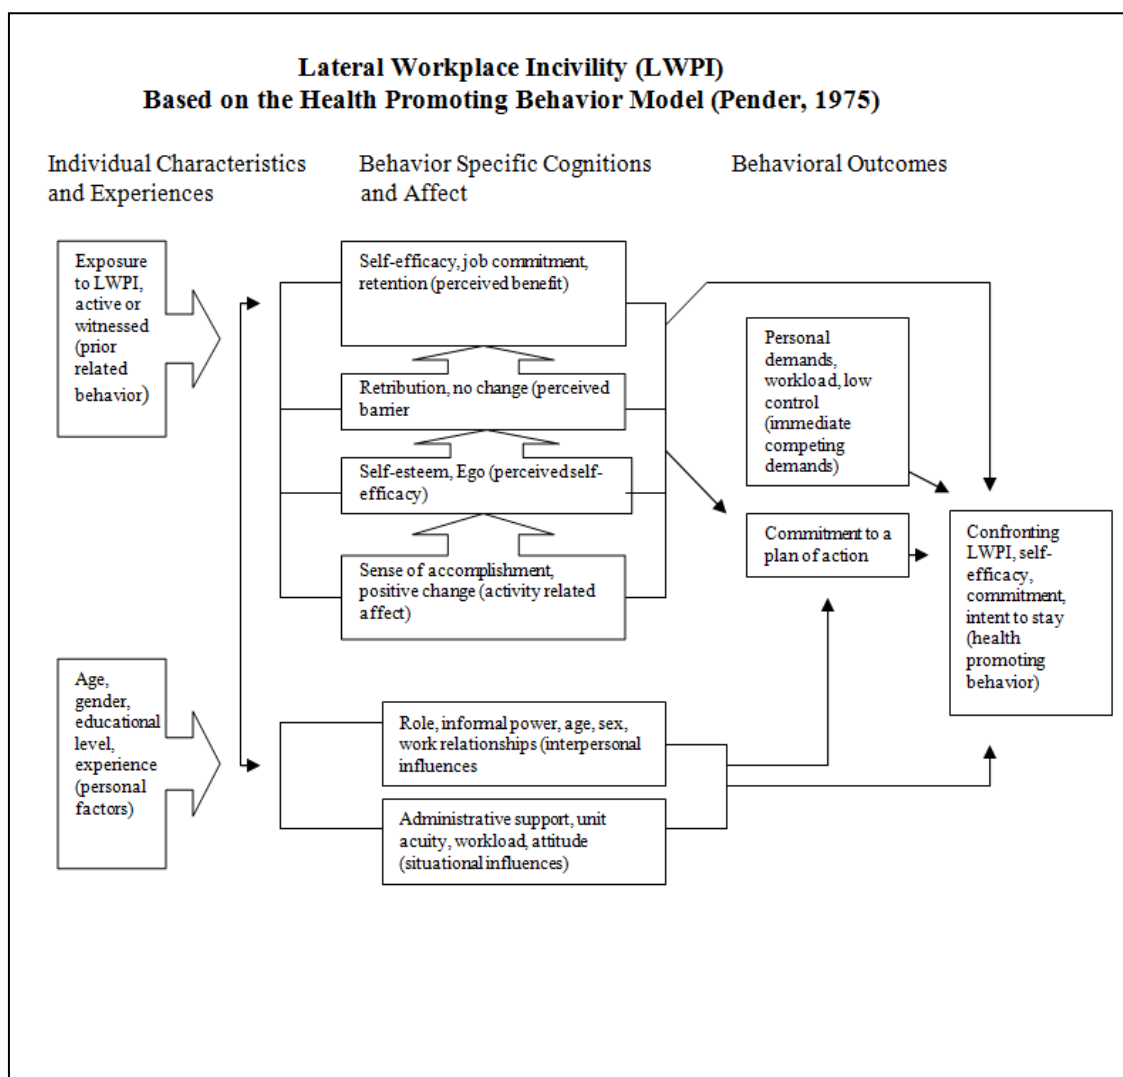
Lateral Workplace Incivility (LWPI)
Based on the Health Promoting Behavior Model (Pender, 1975)

Individual Characteristics and Experiences

Behavior Specific Cognitions and Affect

Behavioral Outcomes

Exposure to LWPI, active or witnessed (prior related behavior)

Self-efficacy, job commitment, retention (perceived benefit)

Retribution, no change (perceived barrier

Self-esteem, Ego (perceived self-efficacy)

Sense of accomplishment, positive change (activity related affect)

Personal demands, workload, low control (immediate competing demands)

Commitment to a plan of action

Confronting LWPI, self-efficacy, commitment, intent to stay (health promoting behavior)

Age, gender, educational level, experience (personal factors)

Role, informal power, age, sex, work relationships (interpersonal influences

Administrative support, unit acuity, workload, attitude (situational influences)